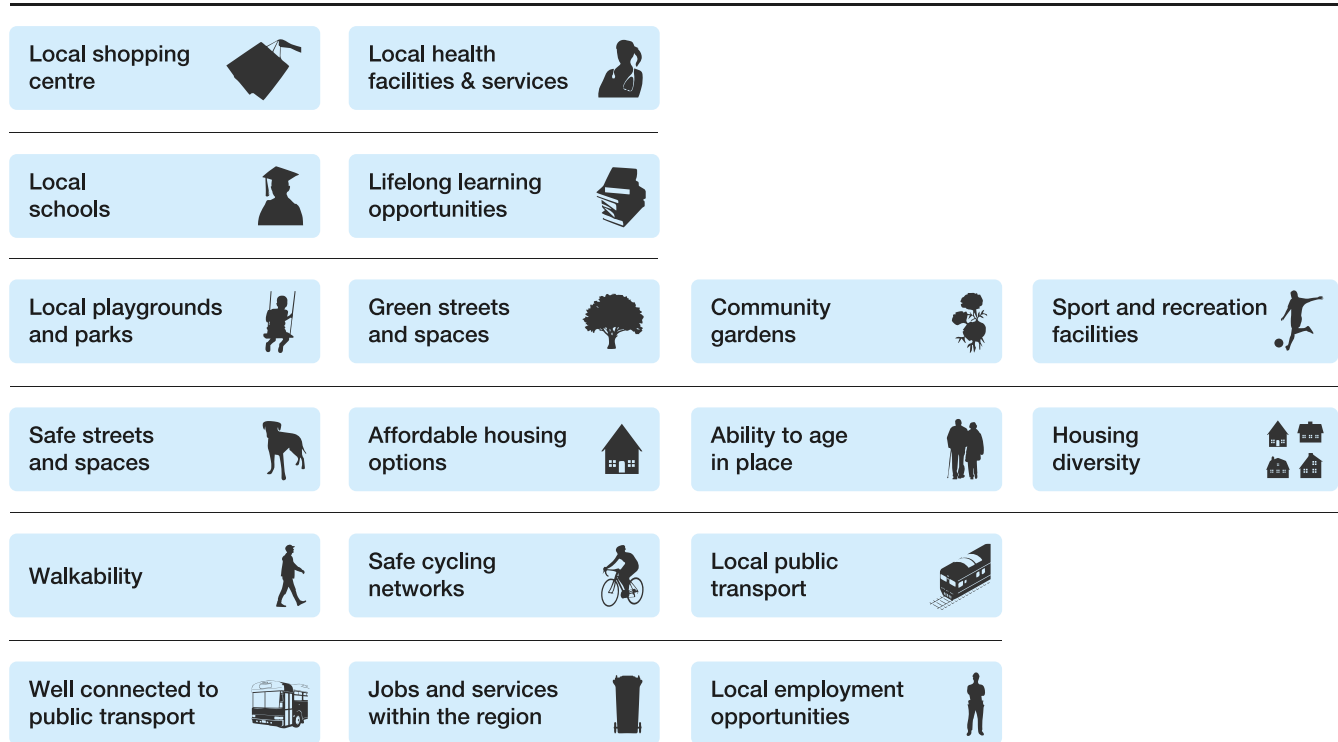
Local shopping centre

Local health facilities & services

Local schools

Lifelong learning opportunities

Local playgrounds and parks

Green streets and spaces

Community gardens

Sport and recreation facilities

Safe streets and spaces

Affordable housing options

Ability to age in place

Housing diversity

Walkability

Safe cycling networks

Local public transport

Well connected to public transport

Jobs and services within the region

Local employment opportunities